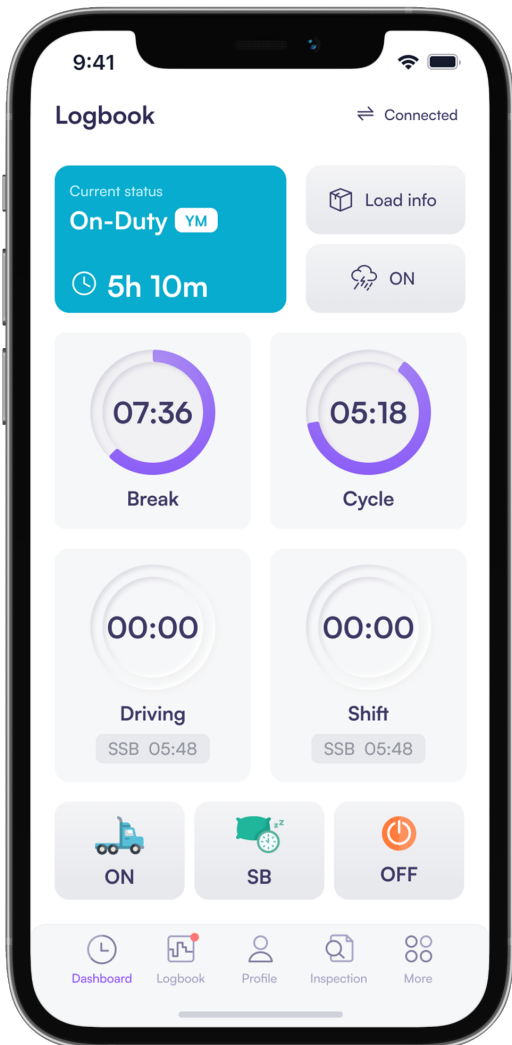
9:41

Logbook

Connected

Current status
On-Duty YM
5h 10m

Load info

ON

07:36
Break

05:18
Cycle

00:00
Driving
SSB 05:48

00:00
Shift
SSB 05:48

ON

SB

OFF

Dashboard
Logbook
Profile
Inspection
More